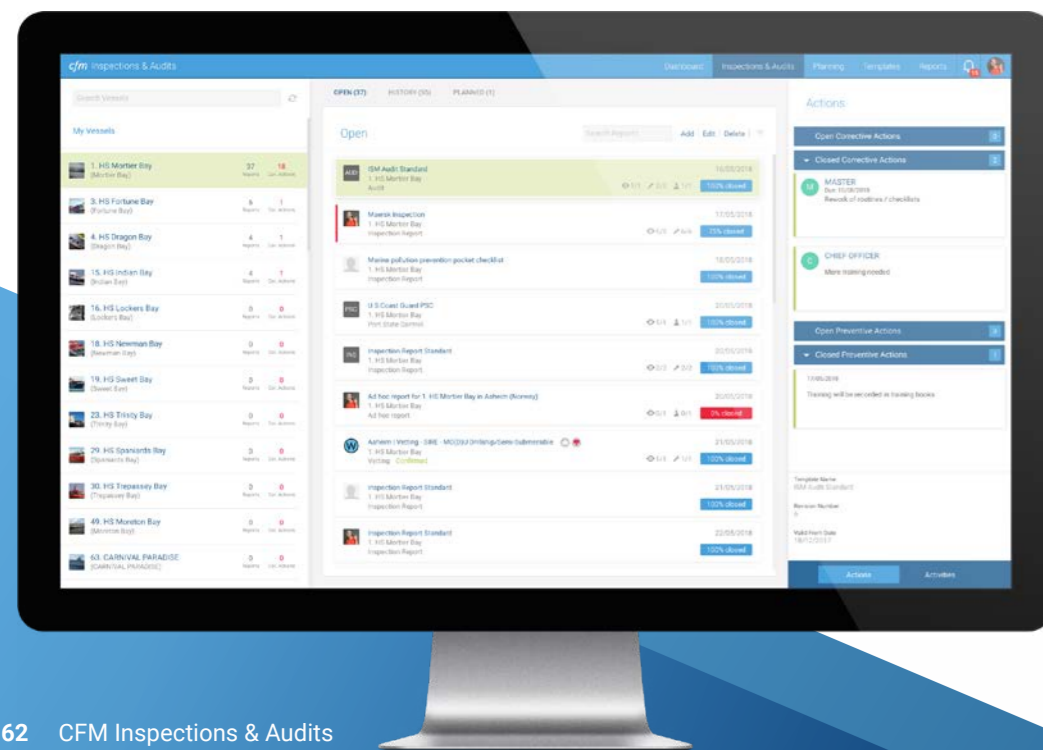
cfm Inspections & Audits

Dashboard Inspections & Audits Planning Templates Reports

Search Vessels

My Vessels

1. HS Mortier Bay (Mortier Bay) 37 Reports 18 Cor. Actions
3. HS Fortune Bay (Fortune Bay) 6 Reports 1 Cor. Actions
4. HS Dragon Bay (Dragon Bay) 4 Reports 1 Cor. Actions
15. HS Indian Bay (Indian Bay) 4 Reports 1 Cor. Actions
16. HS Lockers Bay (Lockers Bay) 0 Reports 0 Cor. Actions
18. HS Newman Bay (Newman Bay) 0 Reports 0 Cor. Actions
19. HS Sweet Bay (Sweet Bay) 0 Reports 0 Cor. Actions
23. HS Trinity Bay (Trinity Bay) 0 Reports 0 Cor. Actions
29. HS Spaniards Bay (Spaniards Bay) 0 Reports 0 Cor. Actions
30. HS Trepassey Bay (Trepassey Bay) 0 Reports 0 Cor. Actions
49. HS Moreton Bay (Moreton Bay) 0 Reports 0 Cor. Actions
63. CARNIVAL PARADISE (CARNIVAL PARADISE) 0 Reports 0 Cor. Actions

OPEN (37) HISTORY (55) PLANNED (1)

Open

Search Reports Add Edit Delete

ISM Audit Standard 1. HS Mortier Bay Audit 16/05/2018 100% closed
Maersk Inspection 1. HS Mortier Bay Inspection Report 17/05/2018 75% closed
Marine pollution prevention pocket checklist 1. HS Mortier Bay Inspection Report 18/05/2018 100% closed
U.S Coast Guard PSC 1. HS Mortier Bay Port State Control 20/05/2018 100% closed
Inspection Report Standard 1. HS Mortier Bay Inspection Report 20/05/2018 100% closed
Ad hoc report for 1. HS Mortier Bay in Ashem (Norway) 1. HS Mortier Bay Ad hoc report 20/05/2018 0% closed
Ashem | Vetting - SIRE - MOC(Drilling/Semi-Submersible 1. HS Mortier Bay Vetting Confirmed 21/05/2018 100% closed
Inspection Report Standard 1. HS Mortier Bay Inspection Report 21/05/2018 100% closed
Inspection Report Standard 1. HS Mortier Bay Inspection Report 22/05/2018 100% closed

Actions

Open Corrective Actions
Closed Corrective Actions
MASTER
Due 15/08/2018
Rework of routines / checklists
CHIEF OFFICER
More training needed
Open Preventive Actions
Closed Preventive Actions
13/05/2018
Training will be recorded in training books

Template Name
ISM Audit Standard
Revision Number
Valid from Date
18/12/2017

Actions Activities

62 CFM Inspections & Audits